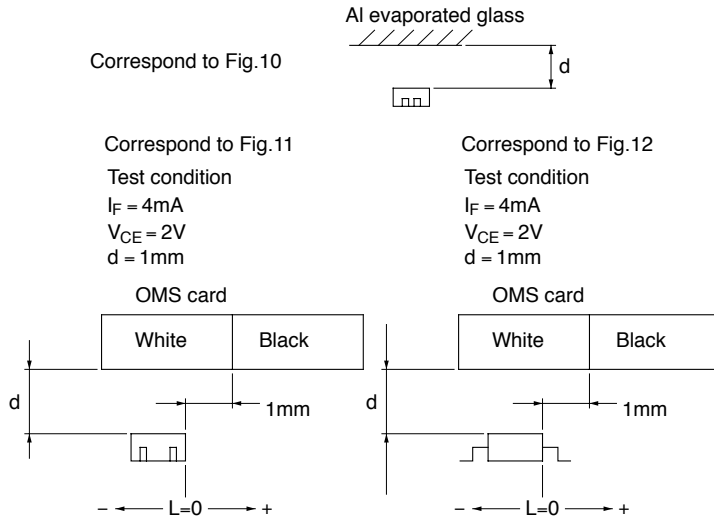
Al evaporated glass

Correspond to Fig.10

d

Correspond to Fig.11

Test condition

$I_F = 4mA$

$V_{CE} = 2V$

d = 1mm

OMS card

| White | Black |
|---|---|

d

1mm

− L=0 +

Correspond to Fig.12

Test condition

$I_F = 4mA$

$V_{CE} = 2V$

d = 1mm

OMS card

| White | Black |
|---|---|

d

1mm

− L=0 +